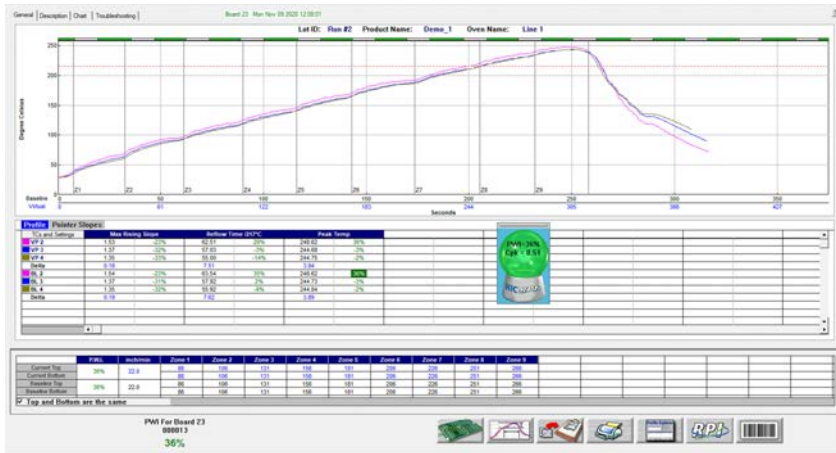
General | Description | Chart | Troubleshooting

Board 23 Mon Nov 09 2020 12:08:01

Lot ID: Run #2 Product Name: Demo_1 Oven Name: Line 1

Degrees Celsius

250
200
150
100
50
0

Z1 Z2 Z3 Z4 Z5 Z6 Z7 Z8 Z9

Baseline 0 50 100 150 200 250 300 350
Virtual 0 61 122 183 244 305 366 427

Seconds

Profile | Pointer Slopes

| TCs and Settings | Max Rising Slope | | Reflow Time (217°C | | Peak Temp | |
|---|---|---|---|---|---|---|
| VP 2 | 1.53 | -22% | 62.51 | 20% | 246.62 | 36% |
| VP 3 | 1.37 | -32% | 57.83 | -3% | 244.68 | -3% |
| VP 4 | 1.35 | -33% | 55.00 | -14% | 244.75 | -2% |
| Delta | 0.18 | | 7.51 | | 3.94 | |
| BL 2 | 1.54 | -22% | 63.54 | 35% | 246.62 | 36% |
| BL 3 | 1.37 | -31% | 57.92 | 2% | 244.73 | -3% |
| BL 4 | 1.35 | -32% | 55.92 | -9% | 244.64 | -2% |
| Delta | 0.19 | | 7.62 | | 3.89 | |

PWI= 36%
Cpk = 0.51

| | PWI | inch/min | Zone 1 | Zone 2 | Zone 3 | Zone 4 | Zone 5 | Zone 6 | Zone 7 | Zone 8 | Zone 9 |
|---|---|---|---|---|---|---|---|---|---|---|---|
| Current Top | 36% | 22.0 | 86 | 106 | 131 | 156 | 181 | 206 | 226 | 251 | 266 |
| Current Bottom | | | 86 | 106 | 131 | 156 | 181 | 206 | 226 | 251 | 266 |
| Baseline Top | 36% | 22.0 | 86 | 106 | 131 | 156 | 181 | 206 | 226 | 251 | 266 |
| Baseline Bottom | | | 86 | 106 | 131 | 156 | 181 | 206 | 226 | 251 | 266 |

Top and Bottom are the same

PWI For Board 23
000013
36%

RP